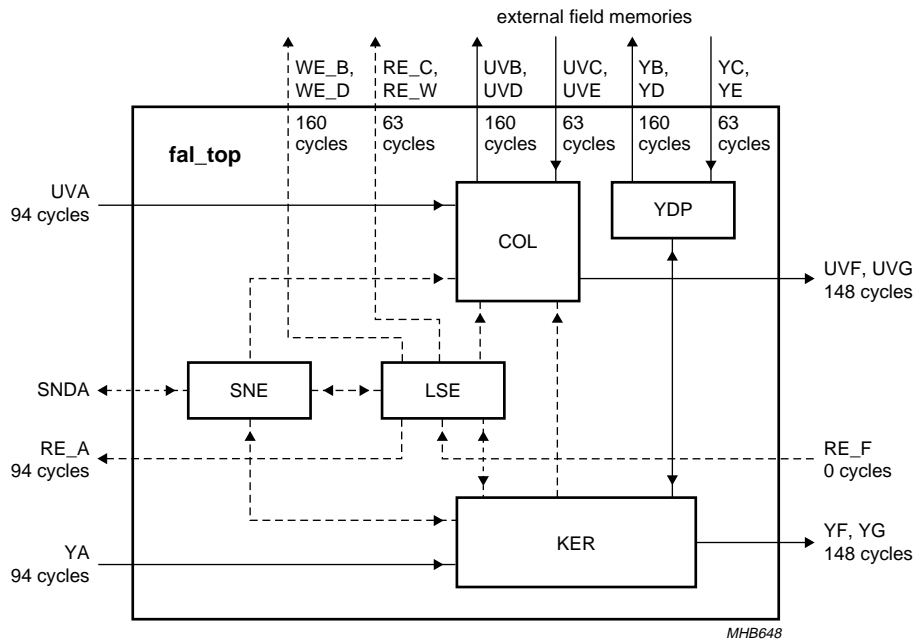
external field memories

WE_B, WE_D
160 cycles

RE_C, RE_W
63 cycles

UVB, UVD
160 cycles

UVC, UVE
63 cycles

YB, YD
160 cycles

YC, YE
63 cycles

fal_top

UVA
94 cycles

YDP

COL

UVF, UVG
148 cycles

SNDA

SNE

LSE

RE_A
94 cycles

RE_F
0 cycles

KER

YF, YG
148 cycles

YA
94 cycles

MHB648